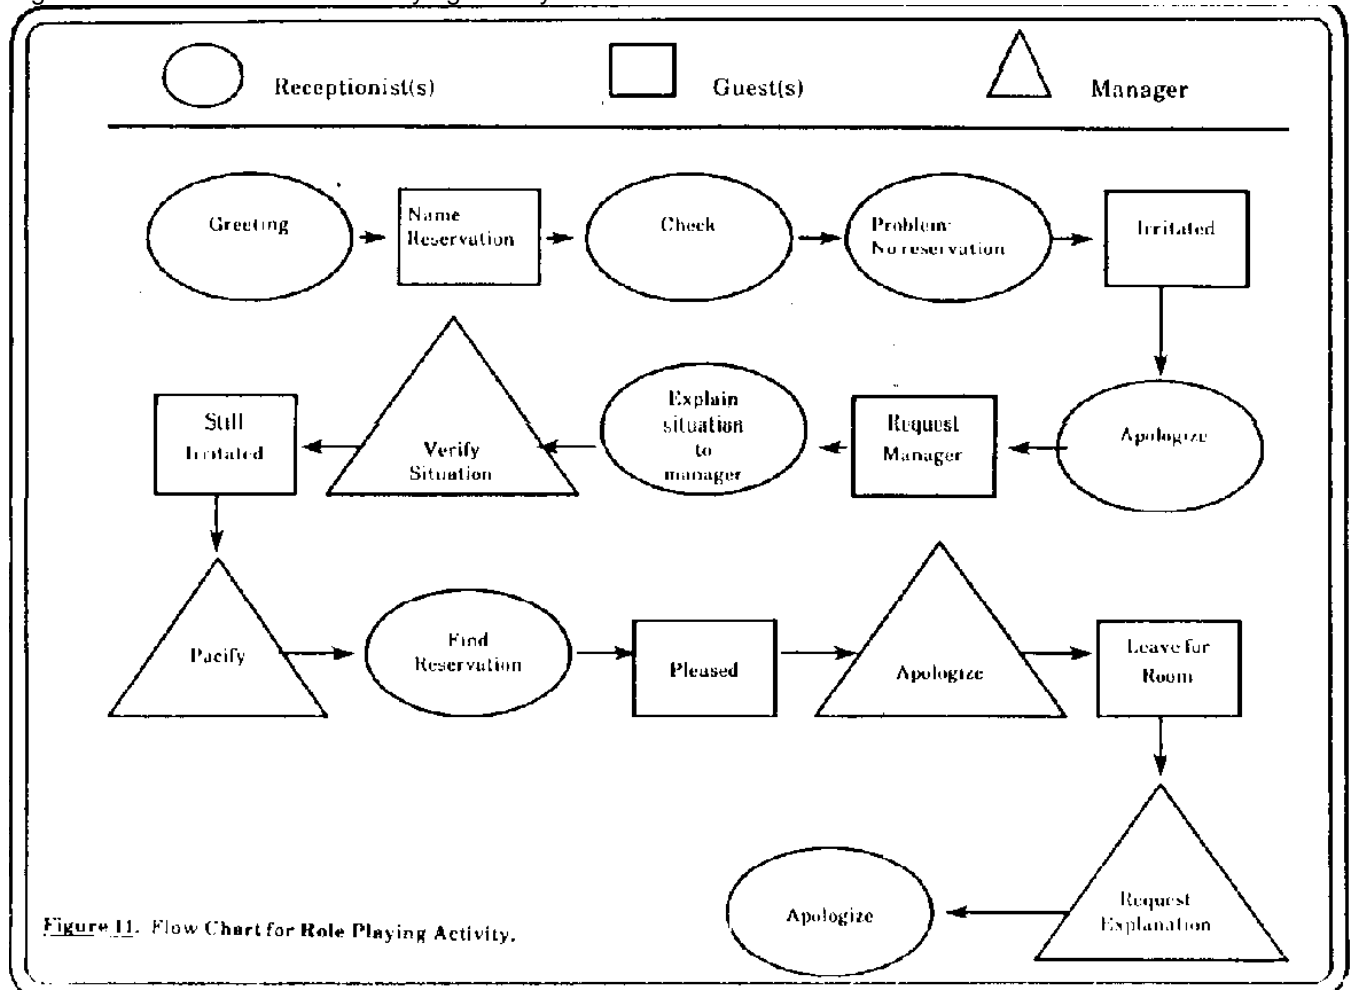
Receptionist(s)

Guest(s)

Manager

Greeting

Name Reservation

Check

Problem: No reservation

Irritated

Apologize

Request Manager

Explain situation to manager

Verify Situation

Still Irritated

Pacify

Find Reservation

Pleased

Apologize

Leave for Room

Request Explanation

Apologize

Figure 11. Flow Chart for Role Playing Activity.